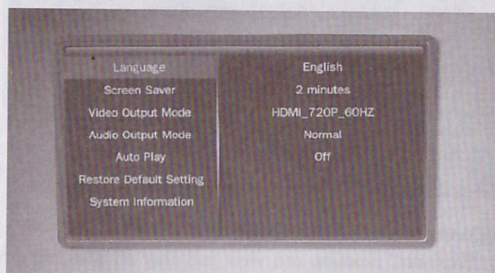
| Language | English |
|---|---|
| Screen Saver | 2 minutes |
| Video Output Mode | HDMI_720P_60HZ |
| Audio Output Mode | Normal |
| Auto Play | Off |
| Restore Default Setting | |
| System Information | |